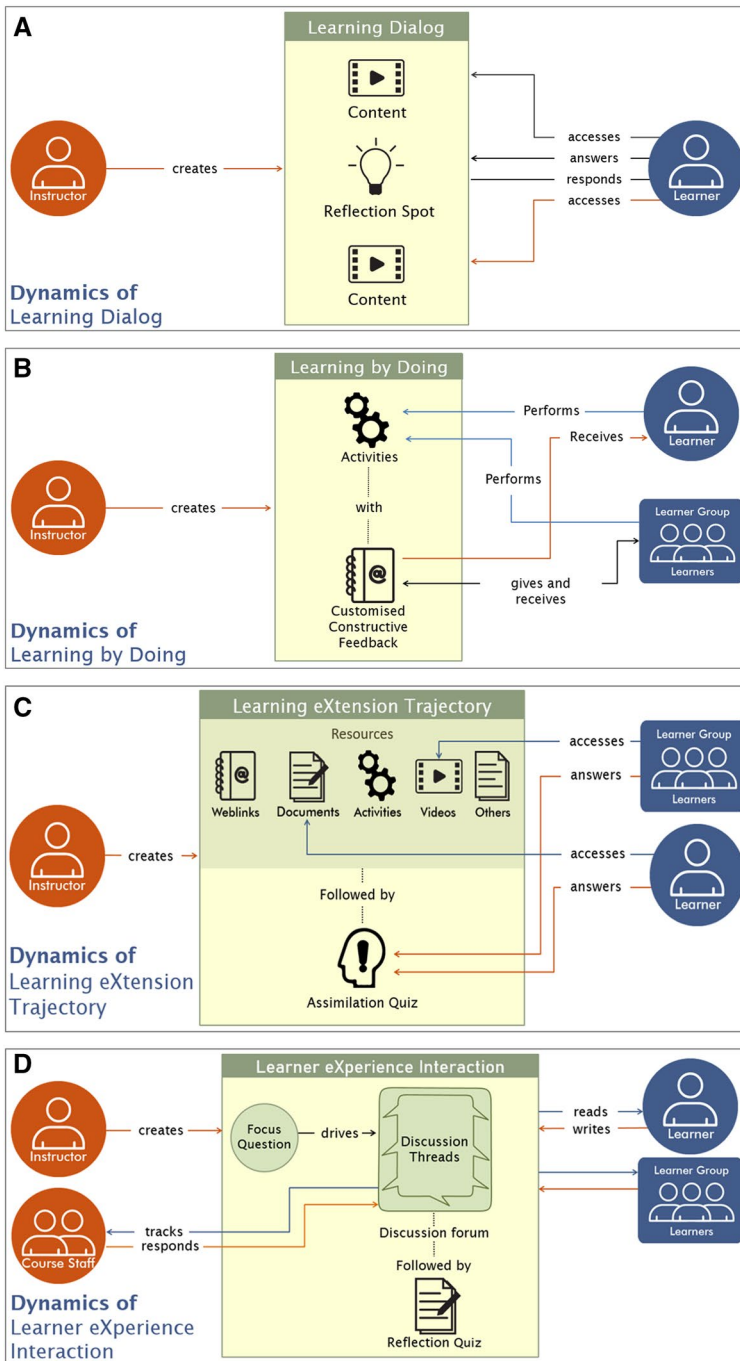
A

Learning Dialog

Content

Reflection Spot

Content

Instructor

creates

accesses

answers

responds

accesses

Learner

Dynamics of Learning Dialog

B

Learning by Doing

Activities

with

Customised Constructive Feedback

Instructor

creates

Performs

Receives

Performs

gives and receives

Learner

Learner Group

Learners

Dynamics of Learning by Doing

C

Learning eXtension Trajectory

Resources

Weblinks

Documents

Activities

Videos

Others

Followed by

Assimilation Quiz

Instructor

creates

accesses

answers

accesses

answers

Learner Group

Learners

Learner

Dynamics of Learning eXtension Trajectory

D

Learner eXperience Interaction

Instructor

creates

Focus Question

drives

Discussion Threads

Discussion forum

Followed by

Reflection Quiz

reads

writes

Learner

Learner Group

Learners

Course Staff

tracks

responds

Dynamics of Learner eXperience Interaction